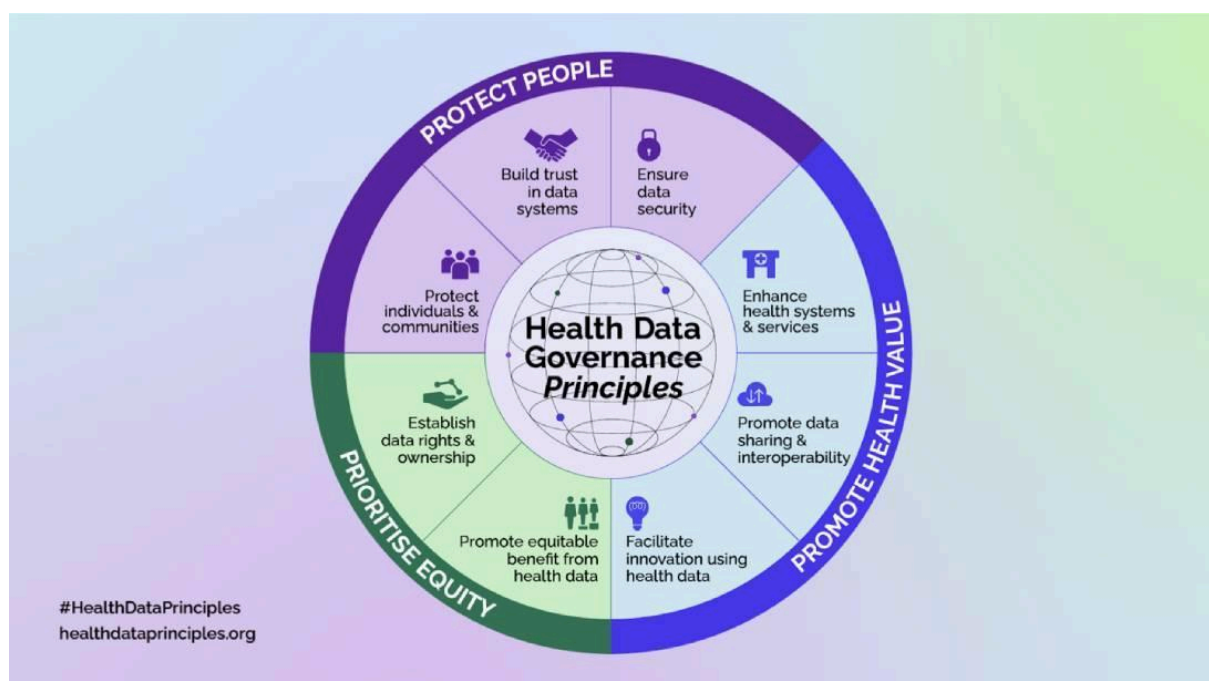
PROTECT PEOPLE

Build trust in data systems

Ensure data security

Protect individuals & communities

Health Data Governance Principles

PROMOTE HEALTH VALUE

Enhance health systems & services

Promote data sharing & interoperability

Facilitate innovation using health data

PRIORITISE EQUITY

Establish data rights & ownership

Promote equitable benefit from health data

#HealthDataPrinciples
healthdataprinciples.org